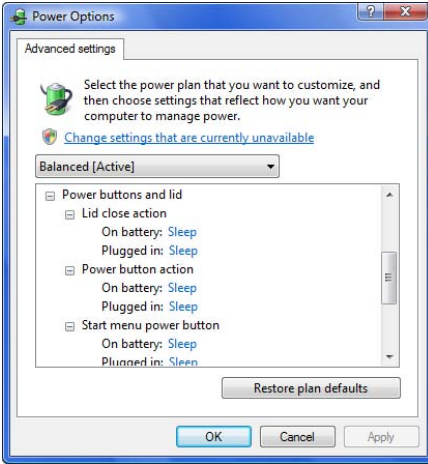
Power Options

?
X

Advanced settings

Select the power plan that you want to customize, and then choose settings that reflect how you want your computer to manage power.

Change settings that are currently unavailable

Balanced [Active]

Power buttons and lid
Lid close action
On battery: Sleep
Plugged in: Sleep
Power button action
On battery: Sleep
Plugged in: Sleep
Start menu power button
On battery: Sleep
Plugged in: Sleep

Restore plan defaults

OK
Cancel
Apply